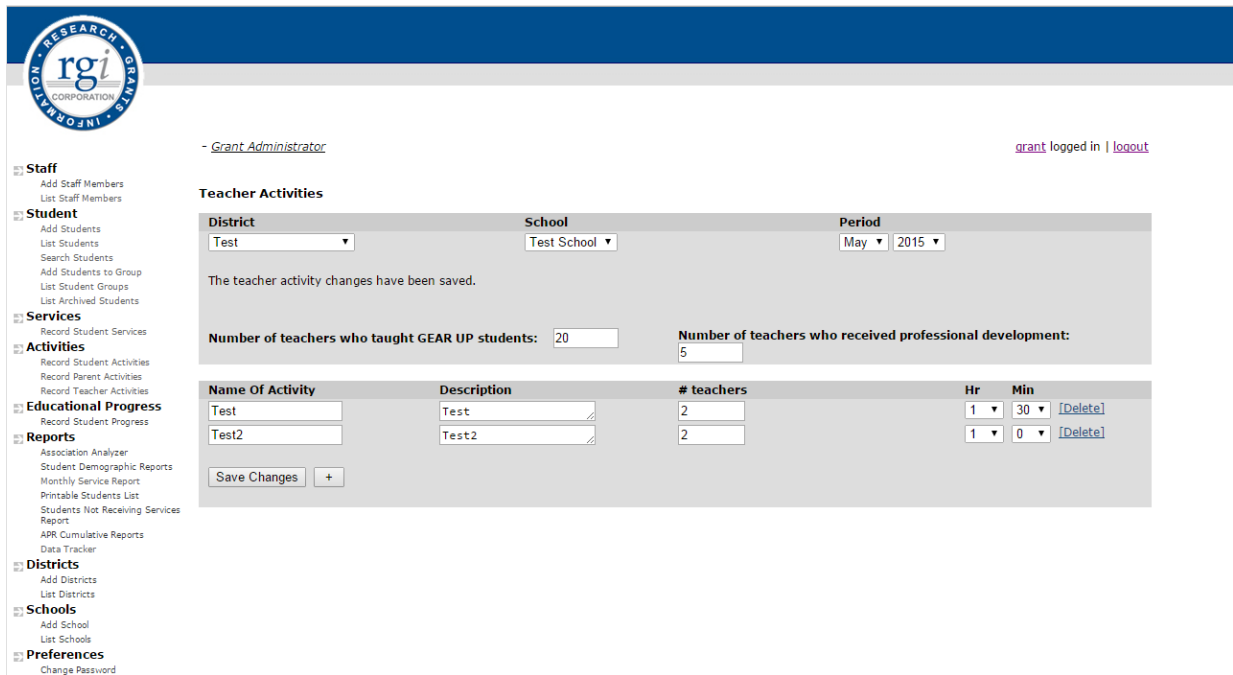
RESEARCH GRANTS INFORMATION
rgi
CORPORATION

- Grant Administrator

grant logged in | logout

Staff
Add Staff Members
List Staff Members
Student
Add Students
List Students
Search Students
Add Students to Group
List Student Groups
List Archived Students
Services
Record Student Services
Activities
Record Student Activities
Record Parent Activities
Record Teacher Activities
Educational Progress
Record Student Progress
Reports
Association Analyzer
Student Demographic Reports
Monthly Service Report
Printable Students List
Students Not Receiving Services Report
APR Cumulative Reports
Data Tracker
Districts
Add Districts
List Districts
Schools
Add School
List Schools
Preferences
Change Password

Teacher Activities

District: Test
School: Test School
Period: May 2015

The teacher activity changes have been saved.

Number of teachers who taught GEAR UP students: 20
Number of teachers who received professional development: 5

| Name Of Activity | Description | # teachers | Hr | Min | |
|---|---|---|---|---|---|
| Test | Test | 2 | 1 | 30 | [Delete] |
| Test2 | Test2 | 2 | 1 | 0 | [Delete] |

Save Changes +